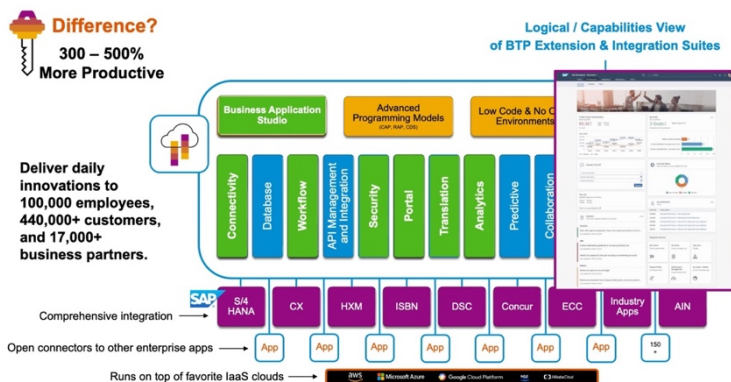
Difference?

300 – 500% More Productive

Logical / Capabilities View of BTP Extension & Integration Suites

Deliver daily innovations to 100,000 employees, 440,000+ customers, and 17,000+ business partners.

Business Application Studio

Advanced Programming Models (CAP, RAP, CDS)

Low Code & No C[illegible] Environments

Connectivity

Database

Workflow

API Management and Integration

Security

Portal

Translation

Analytics

Predictive

Collaboration

SAP

S/4 HANA

CX

HXM

ISBN

DSC

Concur

ECC

Industry Apps

AIN

Comprehensive integration

Open connectors to other enterprise apps

App

App

App

App

App

App

App

App

150 +

Runs on top of favorite IaaS clouds

aws

Microsoft Azure

Google Cloud Platform

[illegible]

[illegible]